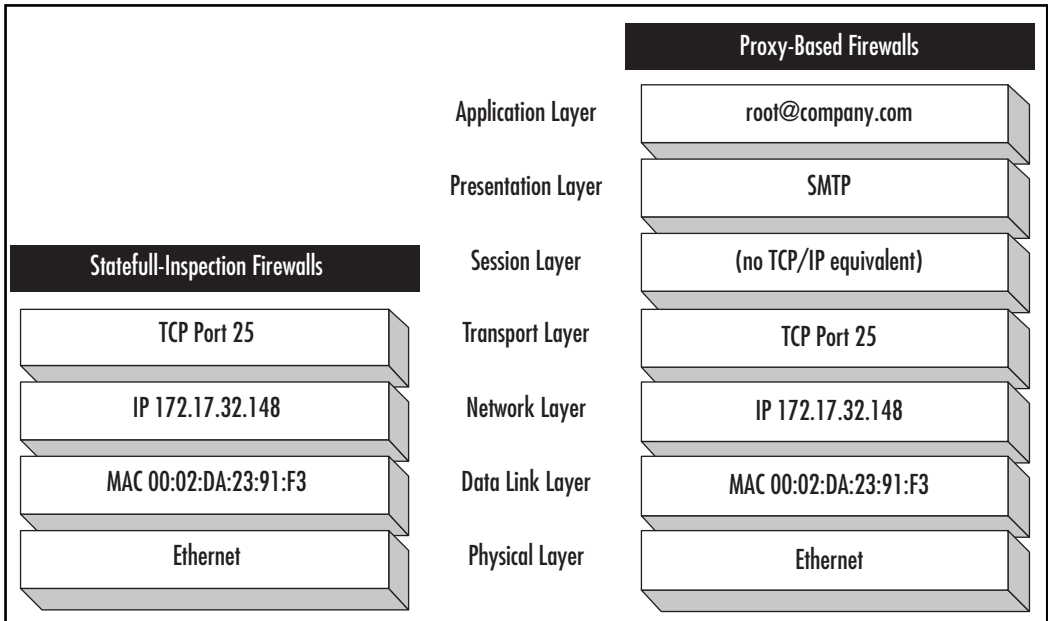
Proxy-Based Firewalls

Application Layer
root@company.com

Presentation Layer
SMTP

Statefull-Inspection Firewalls

Session Layer
(no TCP/IP equivalent)

TCP Port 25
Transport Layer
TCP Port 25

IP 172.17.32.148
Network Layer
IP 172.17.32.148

MAC 00:02:DA:23:91:F3
Data Link Layer
MAC 00:02:DA:23:91:F3

Ethernet
Physical Layer
Ethernet